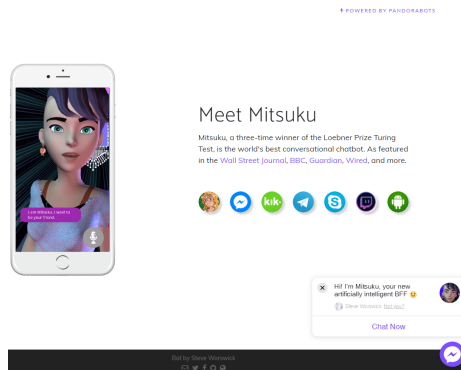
POWERED BY PANDORABOTS

I am Mitsuku. I want to be your friend.

Meet Mitsuku

Mitsuku, a three-time winner of the Loebner Prize Turing Test, is the world's best conversational chatbot. As featured in the Wall Street Journal, BBC, Guardian, Wired, and more.

Hi! I'm Mitsuku, your new artificially intelligent BFF 😊

Steve Worswick Not you?

Chat Now

Bot by Steve Worswick